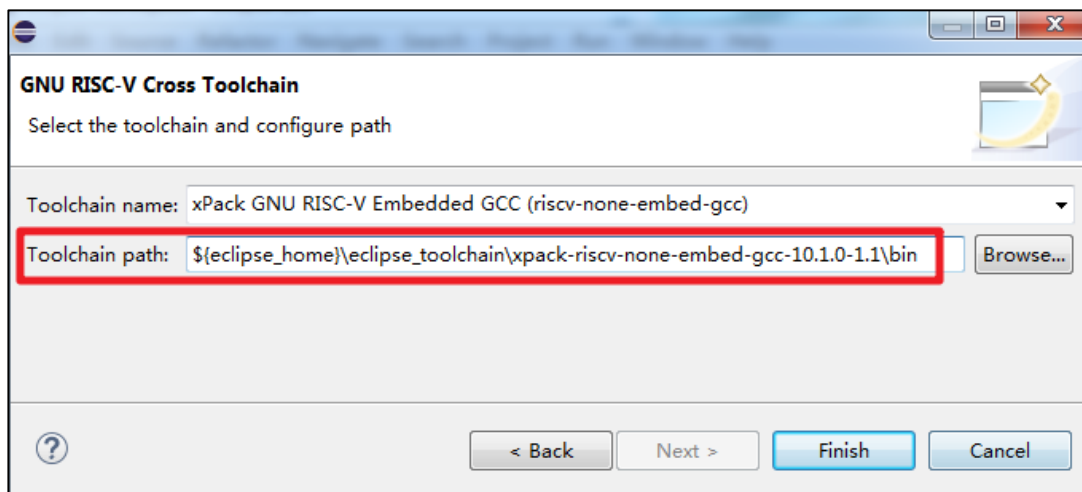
GNU RISC-V Cross Toolchain

Select the toolchain and configure path

Toolchain name: xPack GNU RISC-V Embedded GCC (riscv-none-embed-gcc)

Toolchain path: ${eclipse_home}\eclipse_toolchain\xpack-riscv-none-embed-gcc-10.1.0-1.1\bin

Browse...

?

< Back

Next >

Finish

Cancel